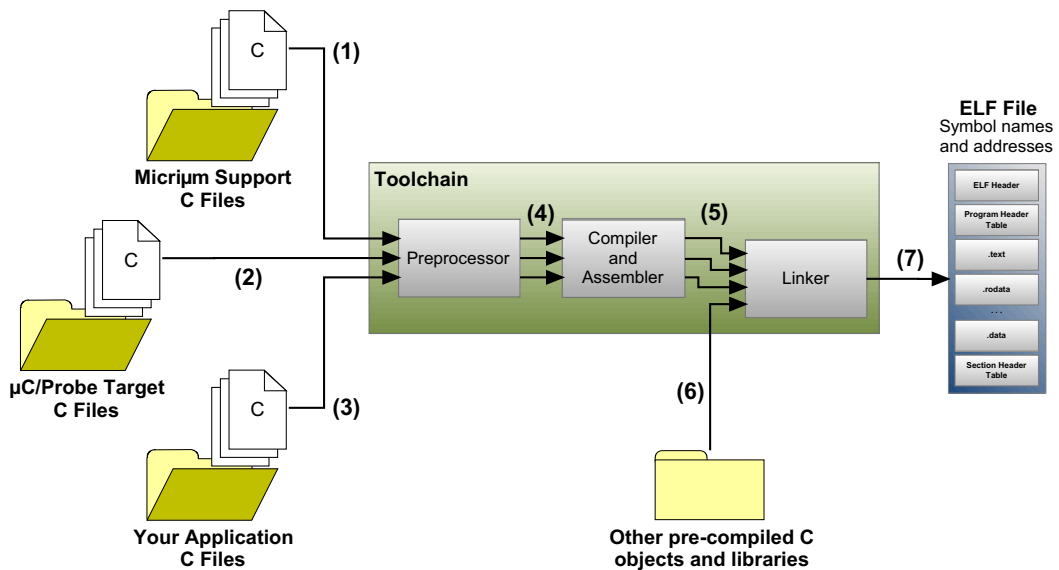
C

(1)

Micriμm Support C Files

C

(2)

μC/Probe Target C Files

C

(3)

Your Application C Files

Toolchain

Preprocessor

(4)

Compiler and Assembler

(5)

Linker

(6)

Other pre-compiled C objects and libraries

(7)

ELF File
Symbol names and addresses

ELF Header

Program Header Table

.text

.rodata

. . .

.data

Section Header Table